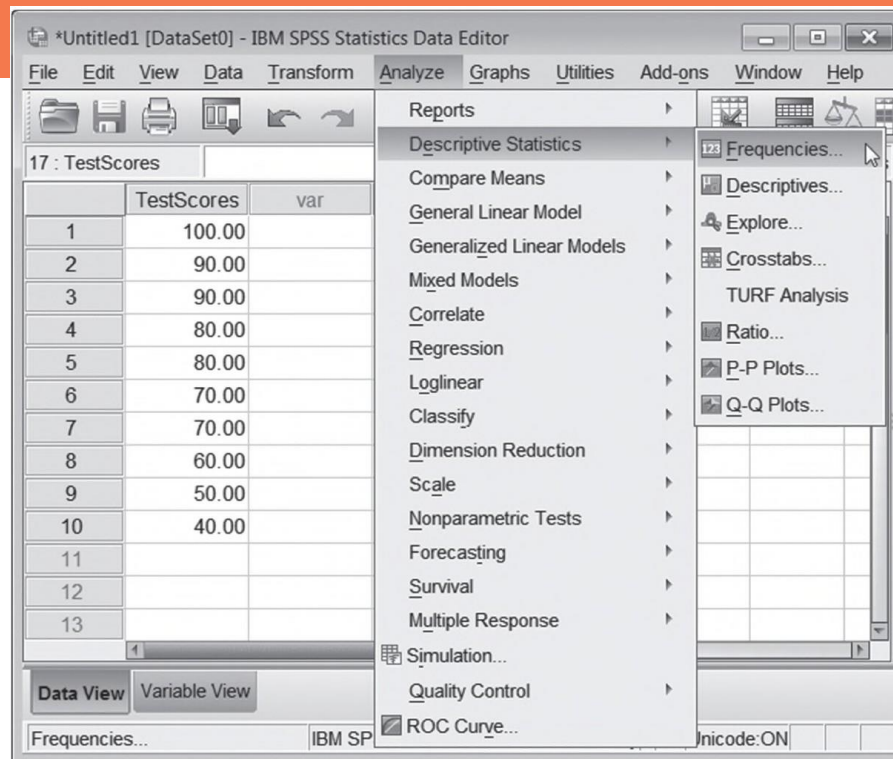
*Untitled1 [DataSet0] - IBM SPSS Statistics Data Editor

File Edit View Data Transform Analyze Graphs Utilities Add-ons Window Help

17 : TestScores

| | TestScores | var |
|---|---|---|
| 1 | 100.00 | |
| 2 | 90.00 | |
| 3 | 90.00 | |
| 4 | 80.00 | |
| 5 | 80.00 | |
| 6 | 70.00 | |
| 7 | 70.00 | |
| 8 | 60.00 | |
| 9 | 50.00 | |
| 10 | 40.00 | |
| 11 | | |
| 12 | | |
| 13 | | |

Reports
Descriptive Statistics
Compare Means
General Linear Model
Generalized Linear Models
Mixed Models
Correlate
Regression
Loglinear
Classify
Dimension Reduction
Scale
Nonparametric Tests
Forecasting
Survival
Multiple Response
Simulation...
Quality Control
ROC Curve...

Frequencies...
Descriptives...
Explore...
Crosstabs...
TURF Analysis
Ratio...
P-P Plots...
Q-Q Plots...

Data View Variable View

Frequencies... IBM SP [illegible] Unicode:ON